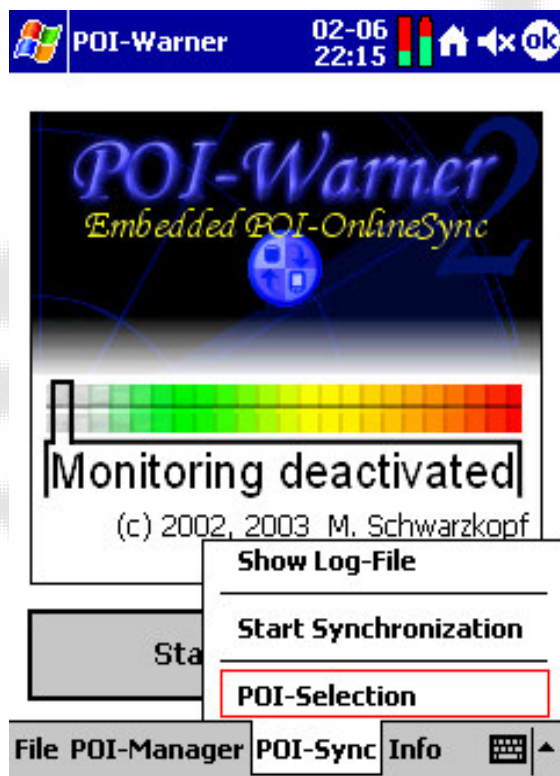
POI-Warner 02-06 22:15

POI-Warner 2
Embedded POI-OnlineSync

Monitoring deactivated
(c) 2002, 2003 M. Schwarzkopf

Show Log-File
Start Synchronization
POI-Selection

Sta

File POI-Manager POI-Sync Info